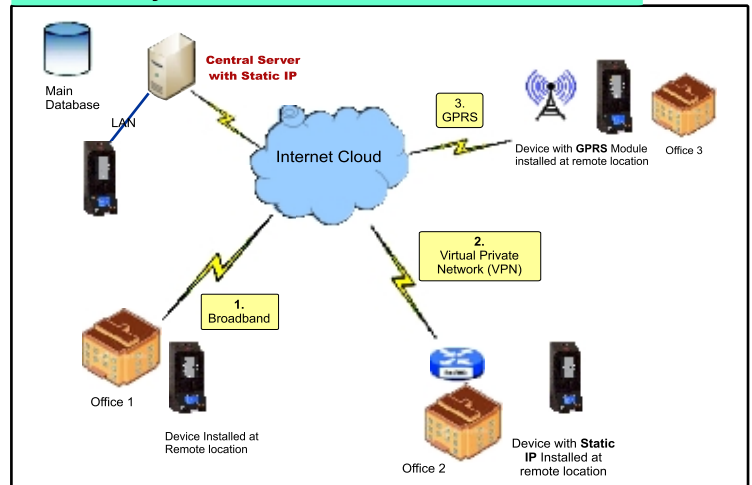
Main Database

Central Server with Static IP

LAN

Internet Cloud

3. GPRS

Device with **GPRS** Module installed at remote location

Office 3

2. Virtual Private Network (VPN)

1. Broadband

Office 1

Device Installed at Remote location

Office 2

Device with **Static IP** Installed at remote location